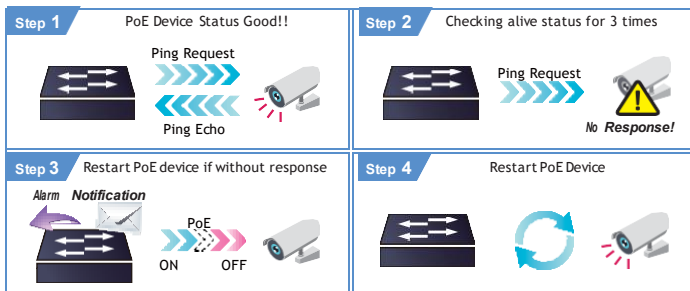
Step 1 PoE Device Status Good!!

Ping Request

Ping Echo

Step 2 Checking alive status for 3 times

Ping Request

No Response!

Step 3 Restart PoE device if without response

Alarm Notification

PoE

ON OFF

Step 4 Restart PoE Device